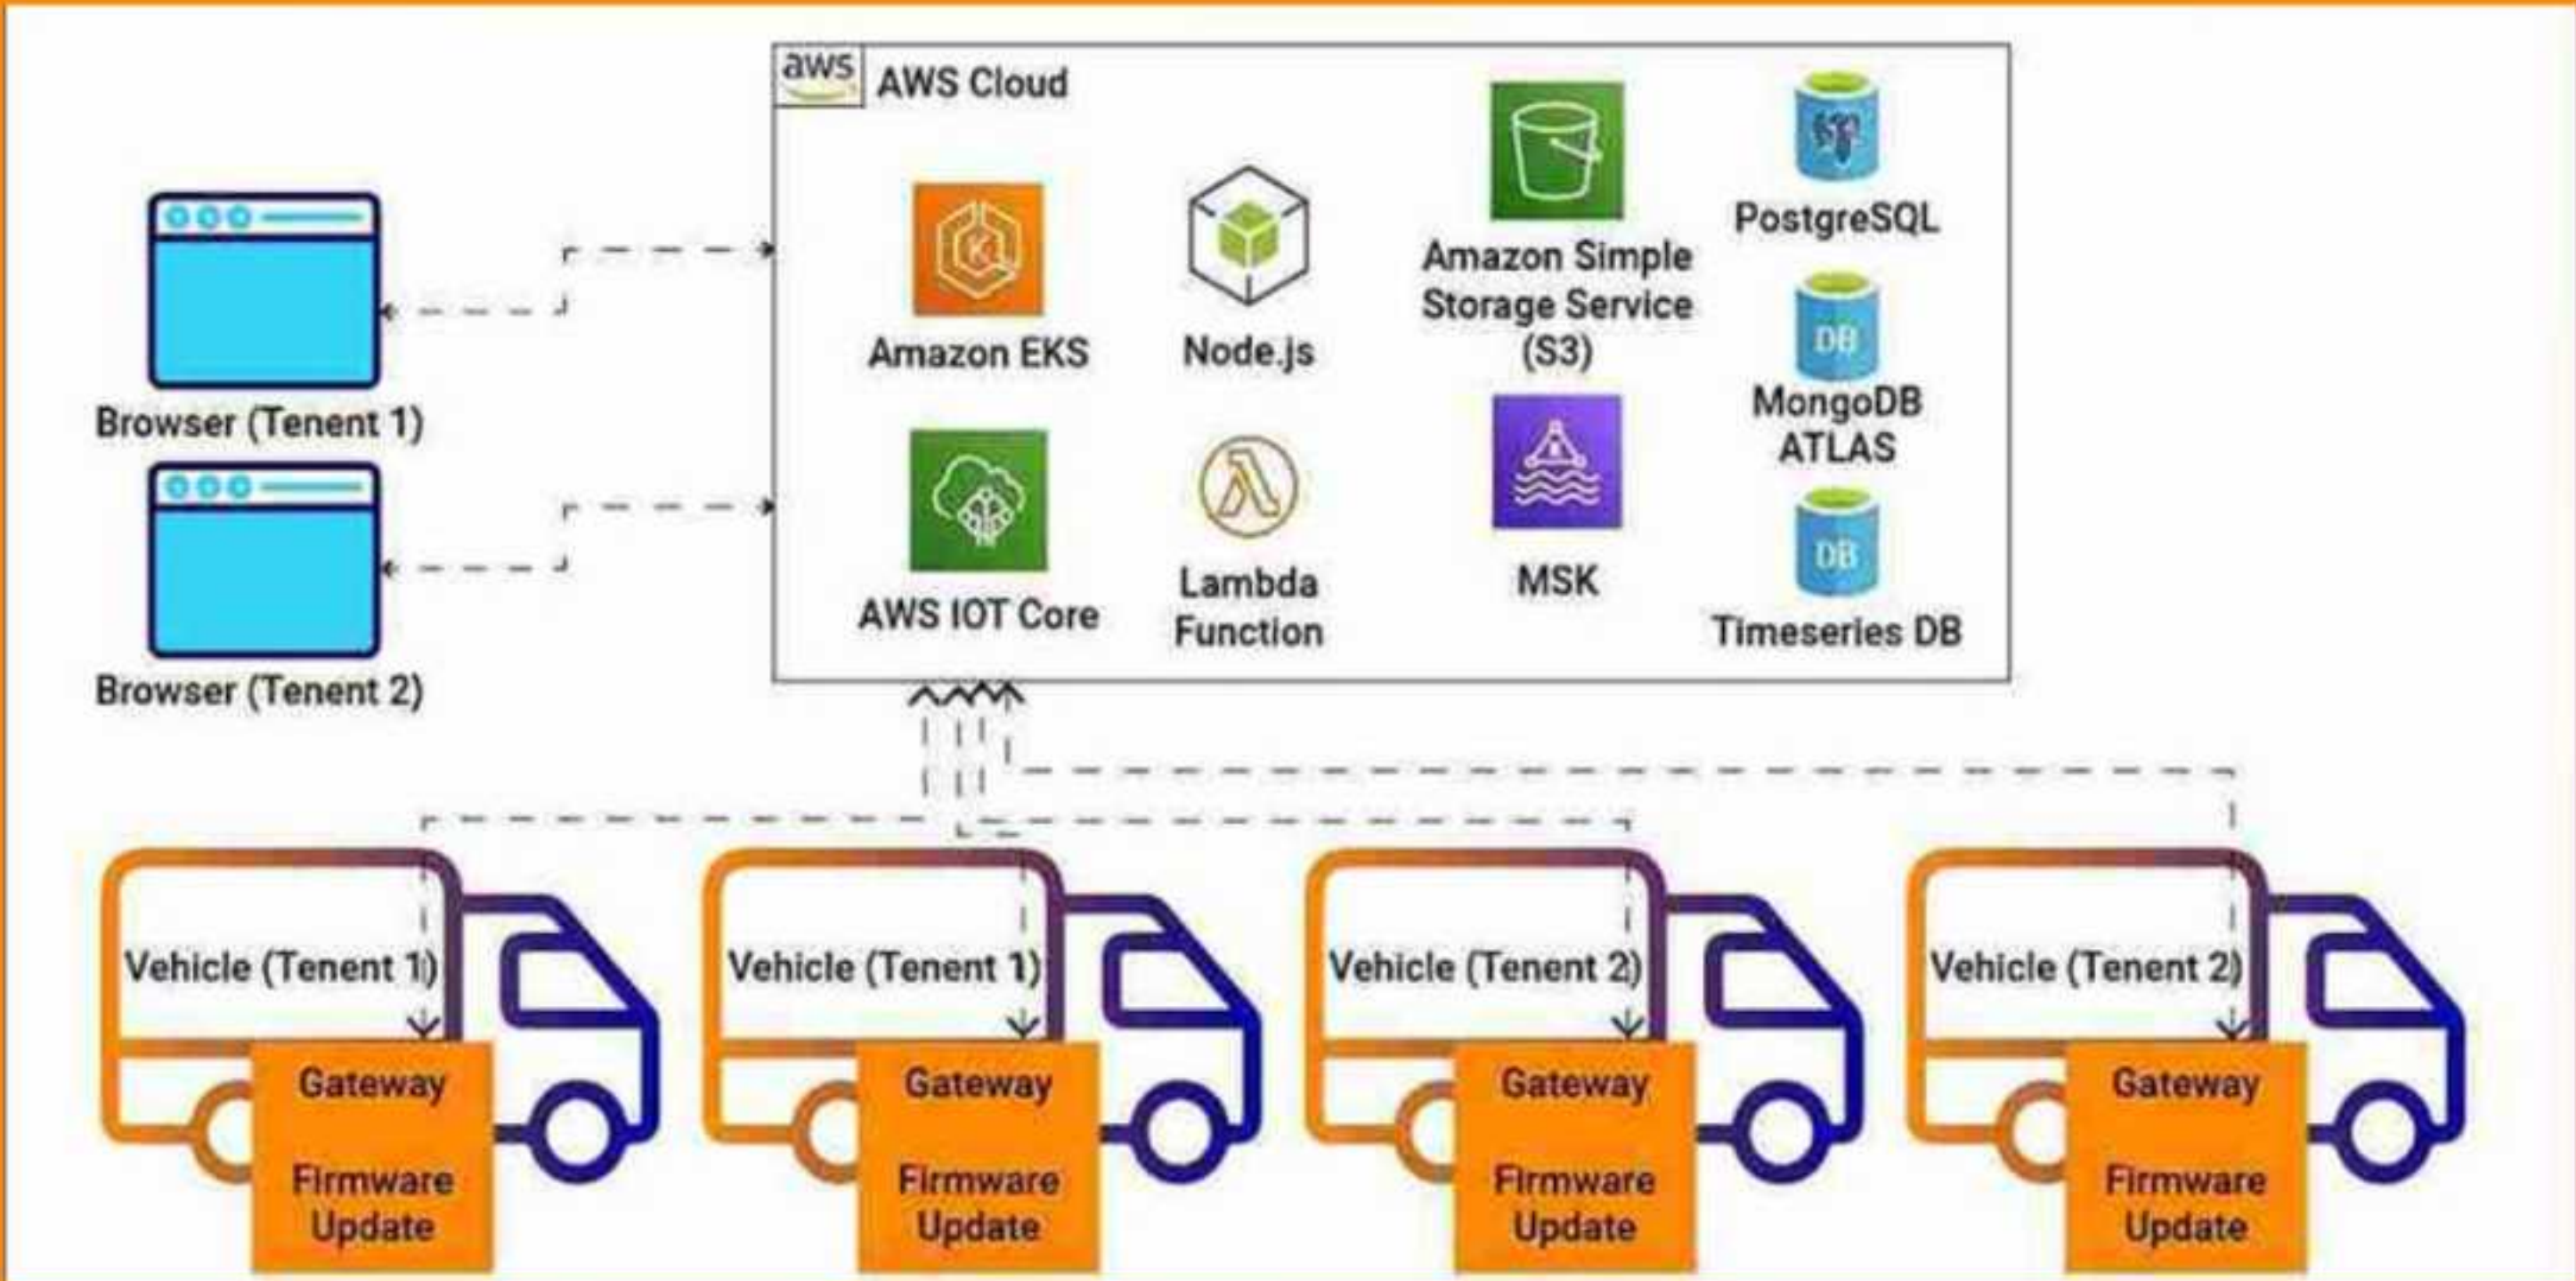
aws AWS Cloud

Amazon EKS

Node.js

Amazon Simple Storage Service (S3)

PostgreSQL

DB MongoDB ATLAS

AWS IOT Core

Lambda Function

MSK

DB Timeseries DB

Browser (Tenent 1)

Browser (Tenent 2)

Vehicle (Tenent 1)

Gateway

Firmware Update

Vehicle (Tenent 1)

Gateway

Firmware Update

Vehicle (Tenent 2)

Gateway

Firmware Update

Vehicle (Tenent 2)

Gateway

Firmware Update